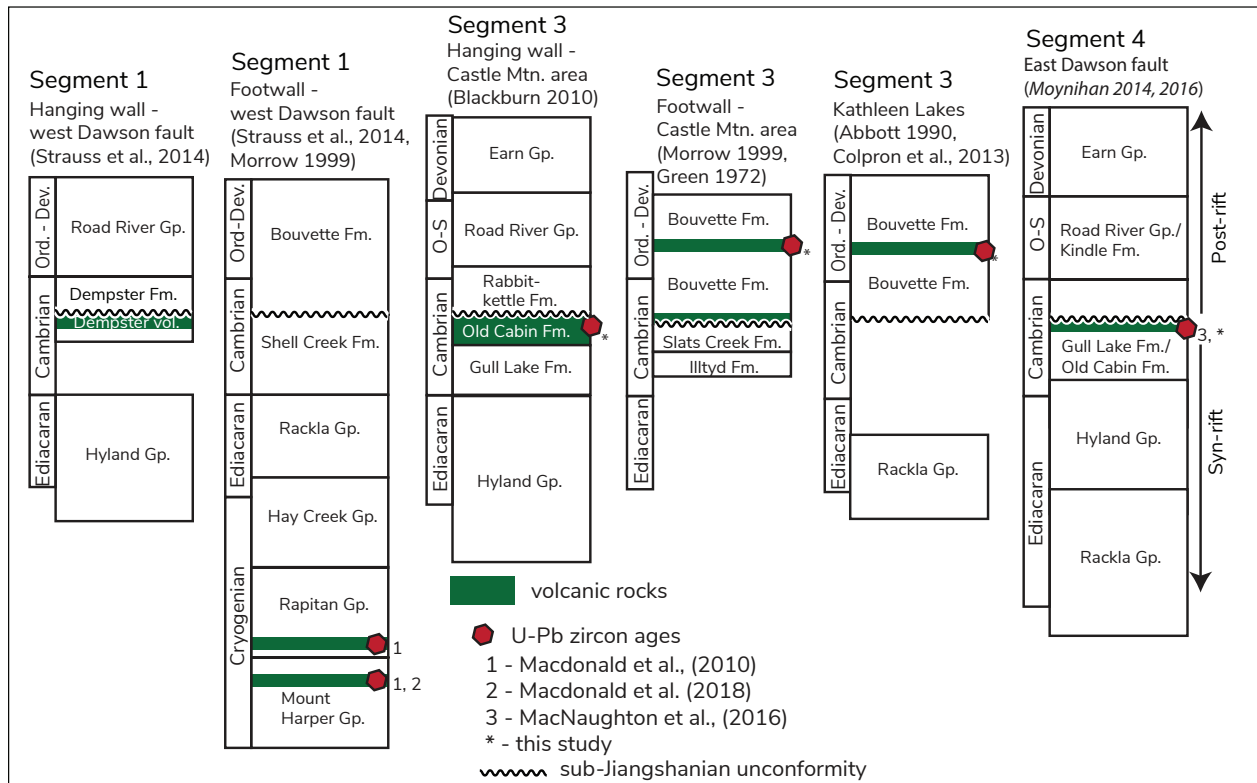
Segment 1
Hanging wall - west Dawson fault (Strauss et al., 2014)

Ord. - Dev.
Road River Gp.
Cambrian
Dempster Fm.
Dempster vol.
Ediacaran
Hyland Gp.

Segment 1
Footwall - west Dawson fault (Strauss et al., 2014, Morrow 1999)

Ord-Dev.
Bouvette Fm.
Cambrian
Shell Creek Fm.
Ediacaran
Rackla Gp.
Cryogenian
Hay Creek Gp.
Rapitan Gp.
1
Mount Harper Gp.
1, 2

Segment 3
Hanging wall - Castle Mtn. area (Blackburn 2010)

Devonian
Earn Gp.
O-S
Road River Gp.
Cambrian
Rabbit-kettle Fm.
Old Cabin Fm.
*
Gull Lake Fm.
Ediacaran
Hyland Gp.

Segment 3
Footwall - Castle Mtn. area (Morrow 1999, Green 1972)

Ord.- Dev.
Bouvette Fm.
*
Cambrian
Bouvette Fm.
Slats Creek Fm.
Illtyd Fm.
Ediacaran

Segment 3
Kathleen Lakes (Abbott 1990, Colpron et al., 2013)

Ord. - Dev.
Bouvette Fm.
*
Bouvette Fm.
Cambrian
Ediacaran
Rackla Gp.

Segment 4
East Dawson fault (Moynihan 2014, 2016)

Devonian
Earn Gp.
O-S
Road River Gp./ Kindle Fm.
Cambrian
3, *
Gull Lake Fm./ Old Cabin Fm.
Hyland Gp.
Ediacaran
Rackla Gp.
Post-rift
Syn-rift

volcanic rocks
U-Pb zircon ages
1 - Macdonald et al., (2010)
2 - Macdonald et al. (2018)
3 - MacNaughton et al., (2016)
* - this study
sub-Jiangshanian unconformity